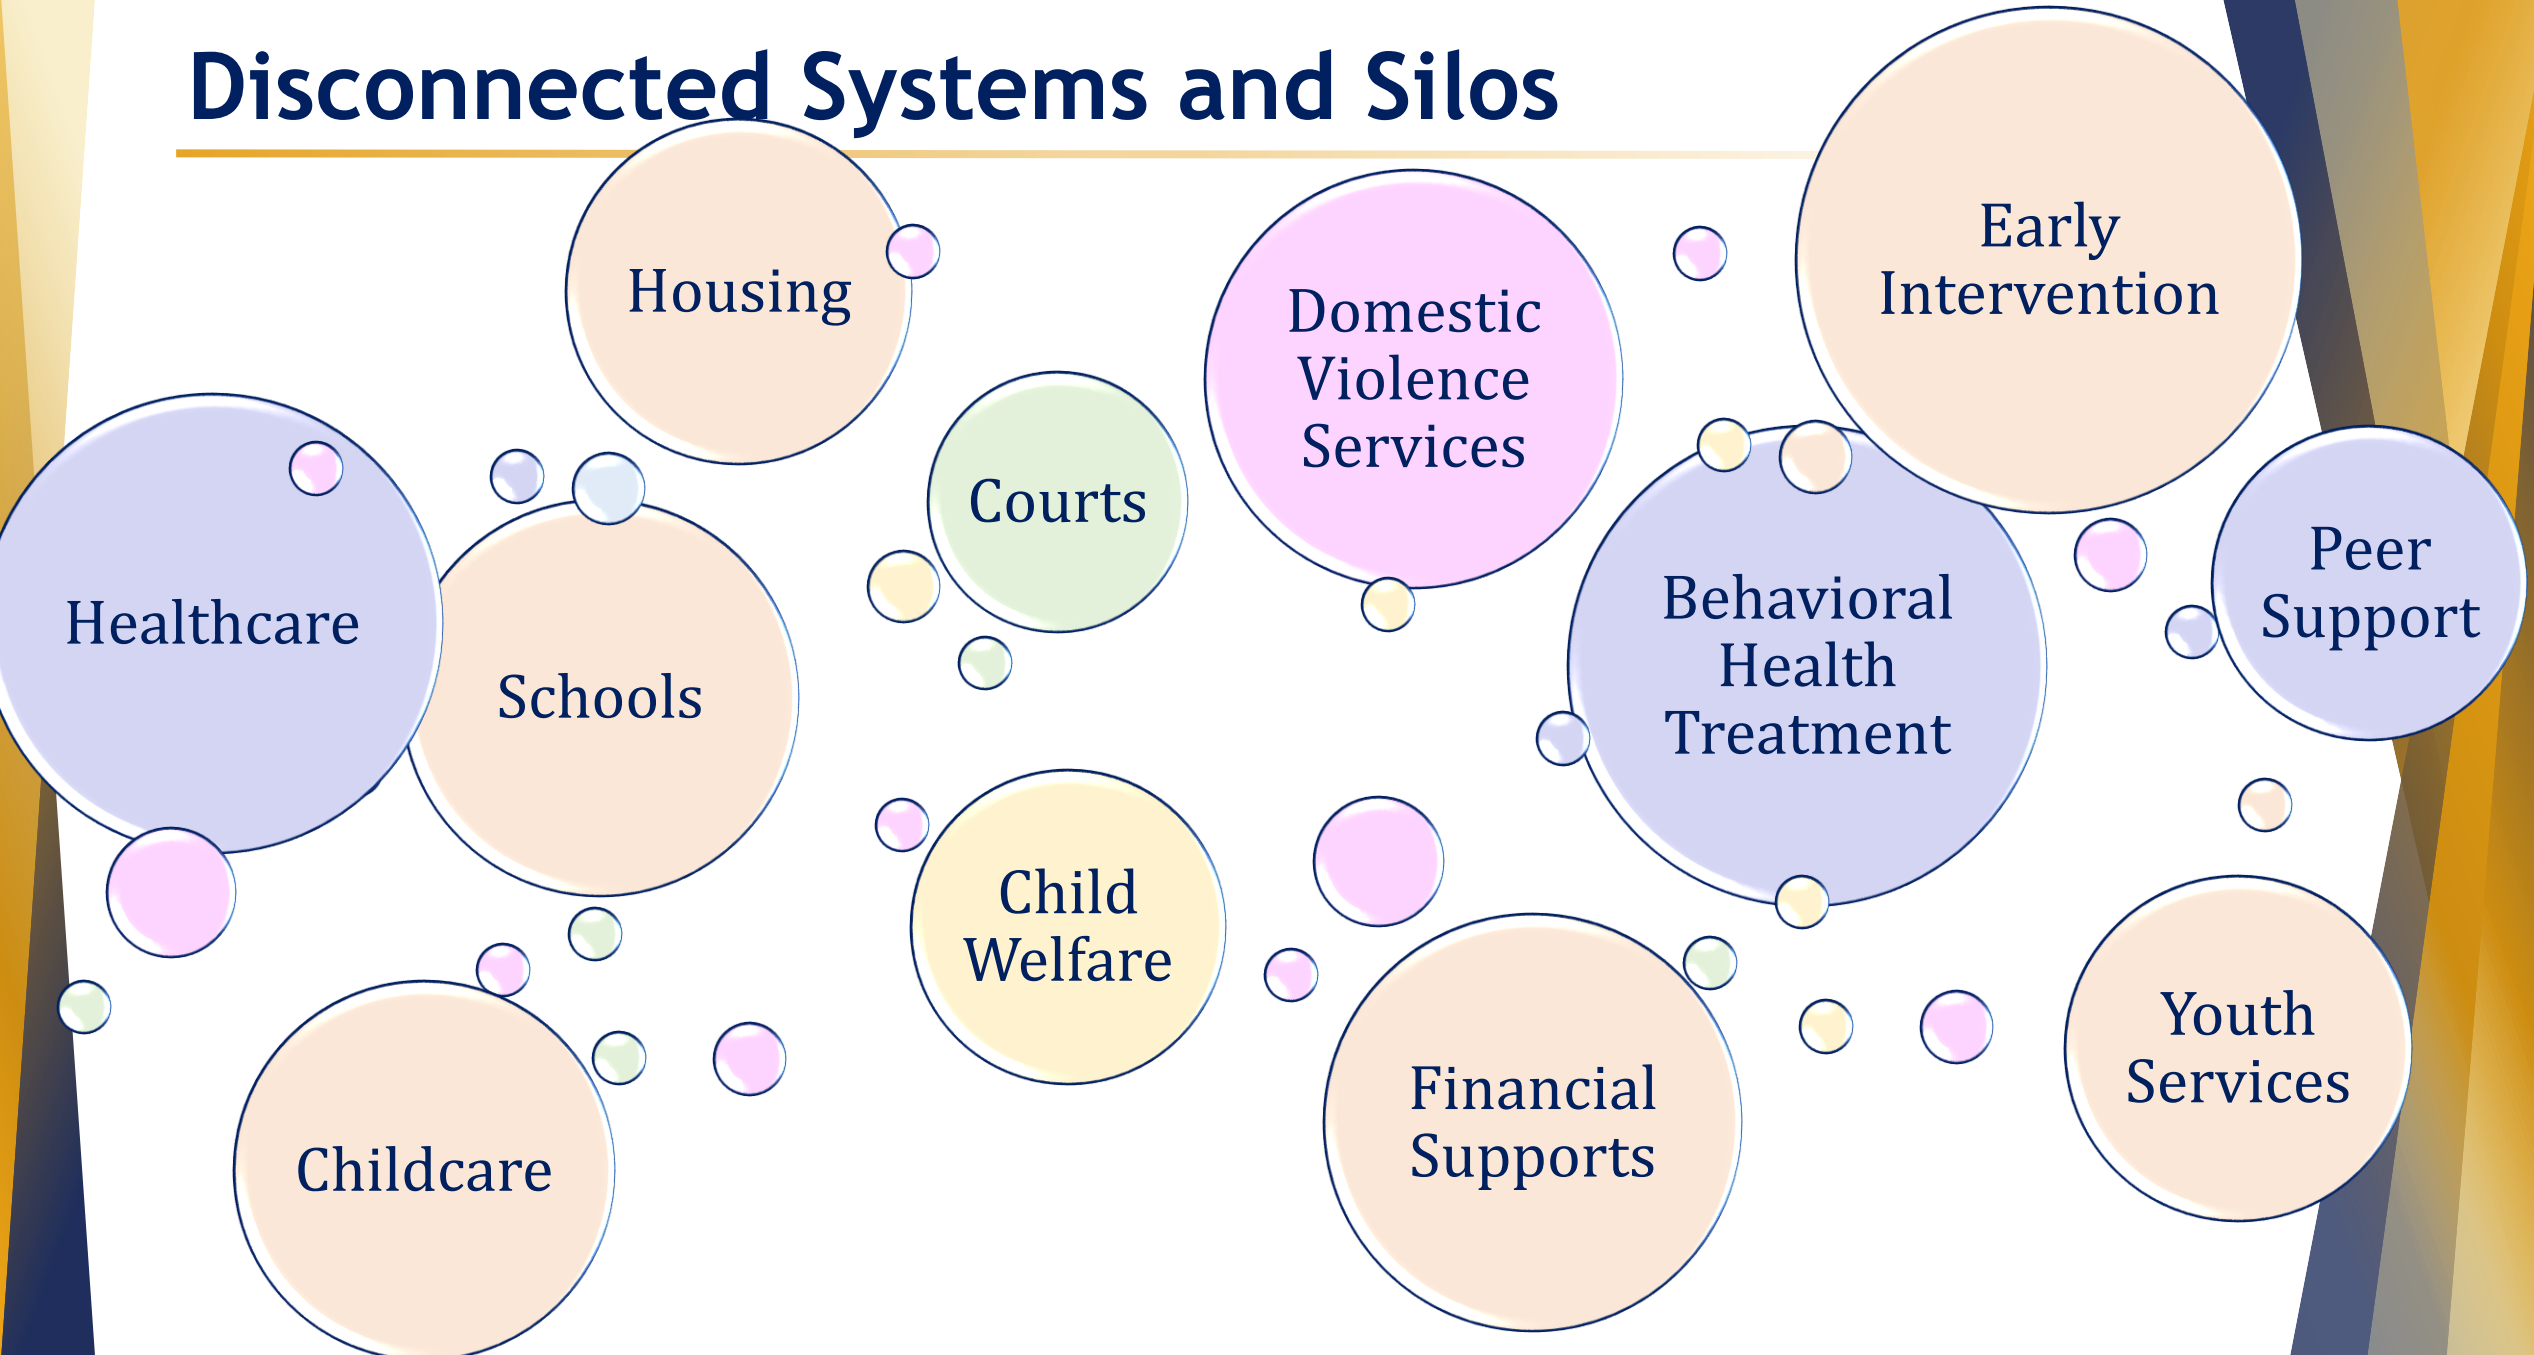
Disconnected Systems and Silos

Housing

Domestic Violence Services

Early Intervention

Courts

Healthcare

Schools

Behavioral Health Treatment

Peer Support

Child Welfare

Financial Supports

Youth Services

Childcare